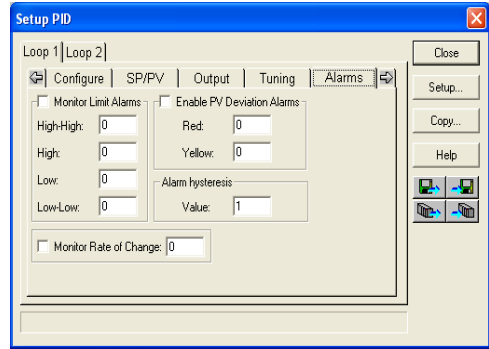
Setup PID

Loop 1 | Loop 2

Configure | SP/PV | Output | Tuning | Alarms

Monitor Limit Alarms

High-High: 0

High: 0

Low: 0

Low-Low: 0

Enable PV Deviation Alarms

Red: 0

Yellow: 0

Alarm hysteresis

Value: 1

Monitor Rate of Change: 0

Close

Setup...

Copy...

Help